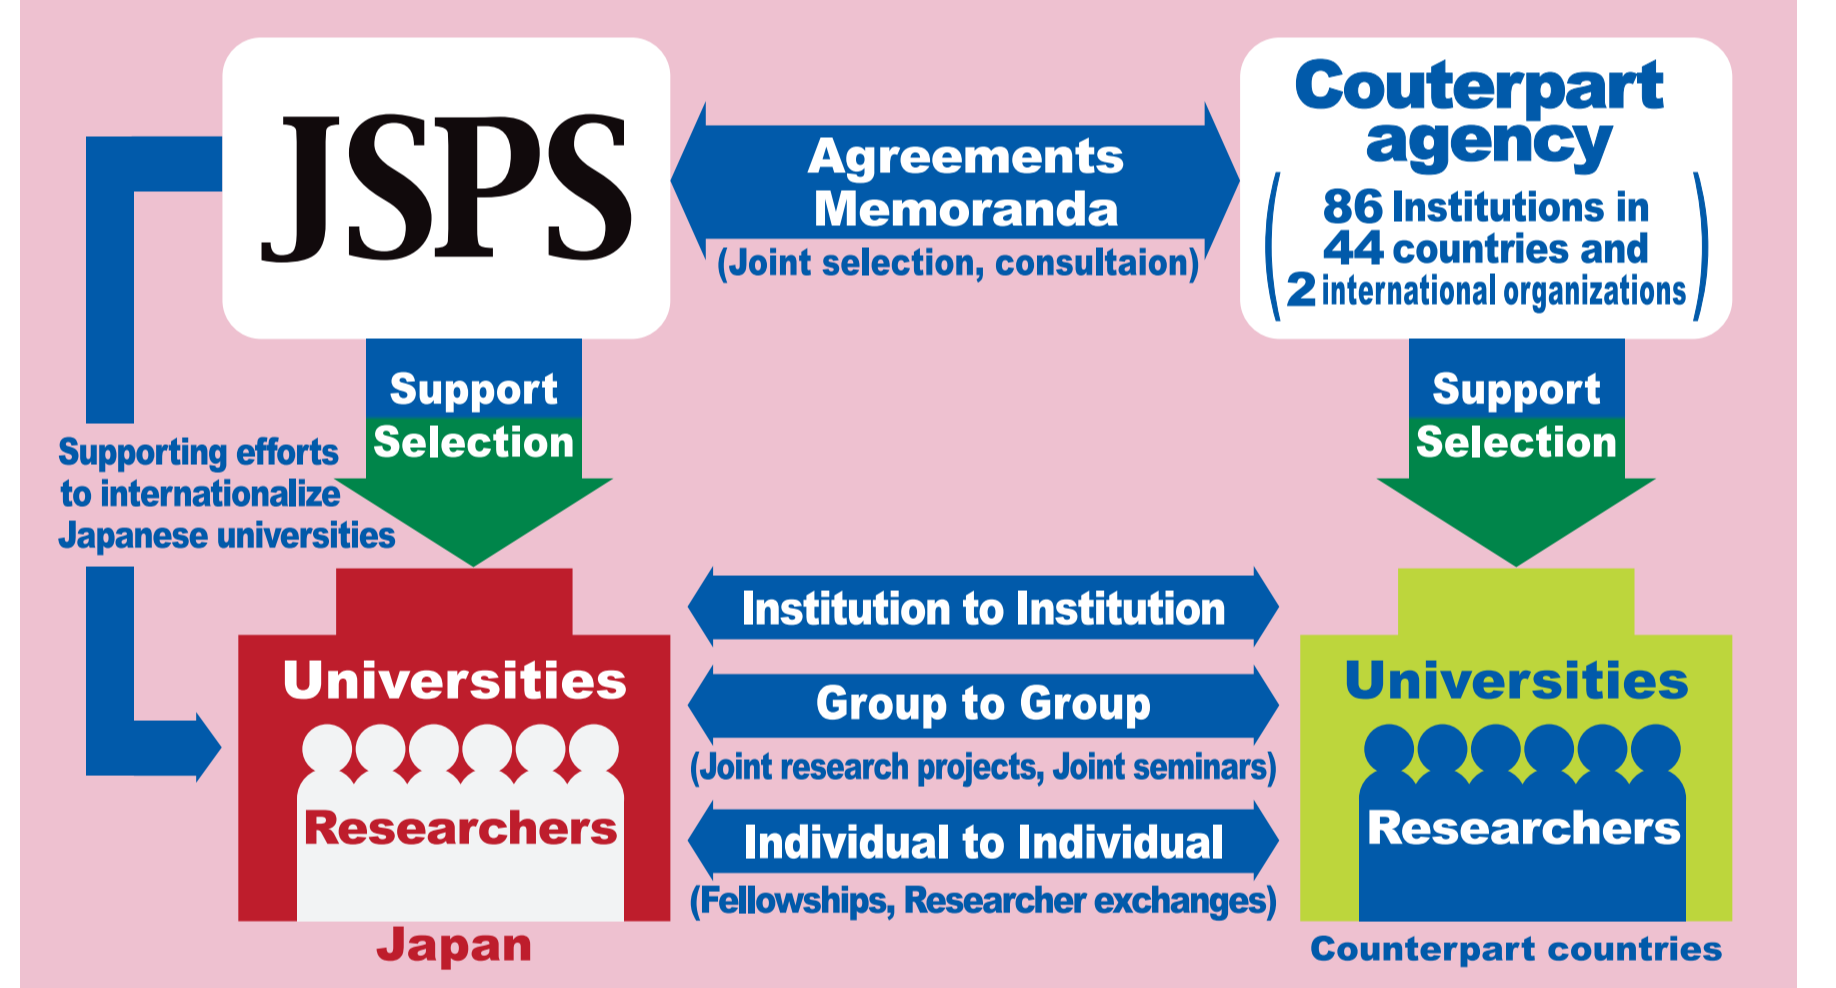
JSPS

Agreements
Memoranda
(Joint selection, consultaion)

Couterpart agency
(86 Institutions in 44 countries and 2 international organizations)

Support
Selection

Support
Selection

Supporting efforts to internationalize Japanese universities

Universities
Researchers
Japan

Institution to Institution

Group to Group
(Joint research projects, Joint seminars)

Individual to Individual
(Fellowships, Researcher exchanges)

Universities
Researchers
Counterpart countries